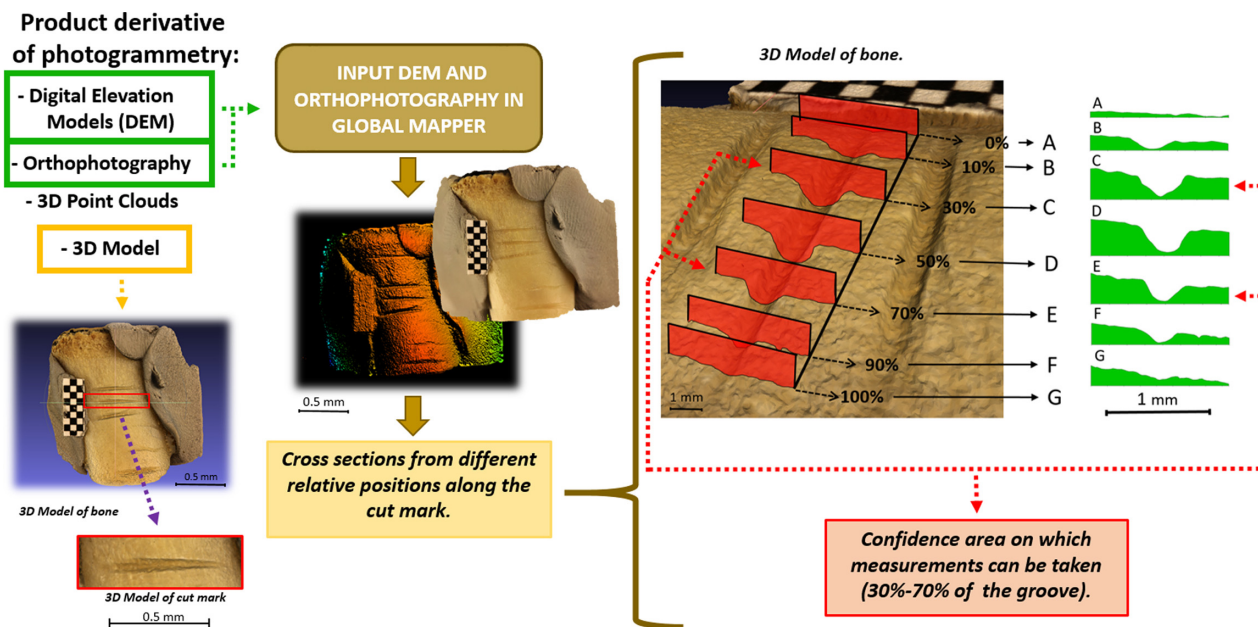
Product derivative of photogrammetry:

- Digital Elevation Models (DEM)

- Orthophotography

- 3D Point Clouds

- 3D Model

0.5 mm

3D Model of bone

3D Model of cut mark

0.5 mm

INPUT DEM AND ORTHOPHOTOGRAPHY IN GLOBAL MAPPER

0.5 mm

Cross sections from different relative positions along the cut mark.

3D Model of bone.

0% A

10% B

30% C

50% D

70% E

90% F

100% G

1 mm

A

B

C

D

E

F

G

1 mm

Confidence area on which measurements can be taken (30%-70% of the groove).